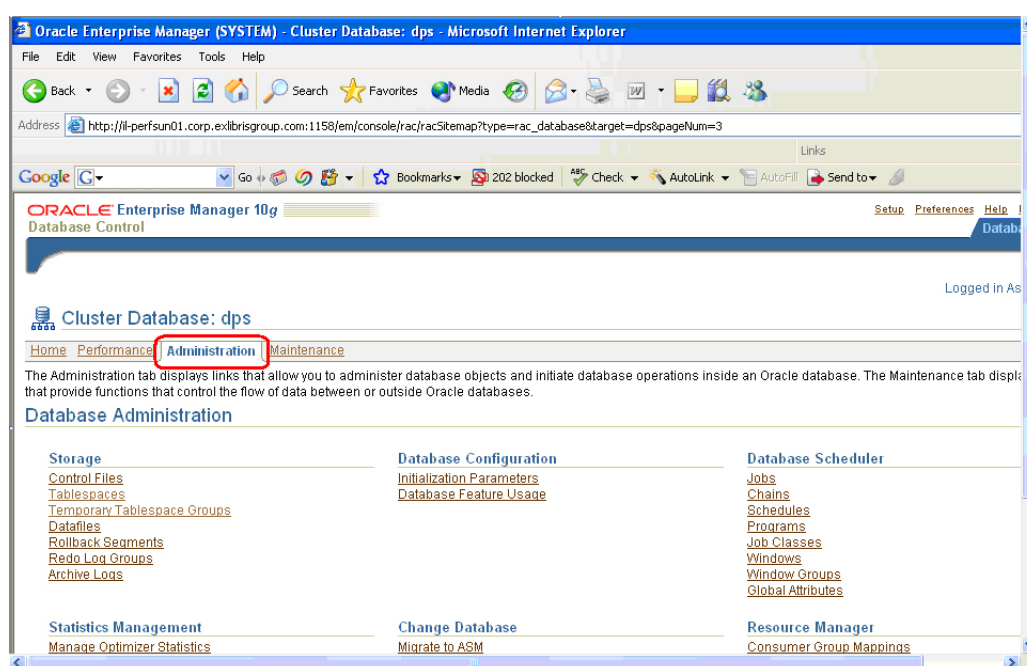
Oracle Enterprise Manager (SYSTEM) - Cluster Database: dps - Microsoft Internet Explorer

File Edit View Favorites Tools Help

Back Search Favorites Media

Address http://il-perfsun01.corp.exlibrisgroup.com:1158/em/console/rac/racSitemap?type=rac_database&target=dps&pageNum=3

Links

Google G Go Bookmarks 202 blocked Check AutoLink AutoFill Send to

ORACLE Enterprise Manager 10g
Database Control

Setup Preferences Help

Datab

Logged in As

Cluster Database: dps

Home Performance Administration Maintenance

The Administration tab displays links that allow you to administer database objects and initiate database operations inside an Oracle database. The Maintenance tab displa that provide functions that control the flow of data between or outside Oracle databases.

Database Administration

Storage
Control Files
Tablespaces
Temporary Tablespace Groups
Datafiles
Rollback Segments
Redo Log Groups
Archive Logs

Database Configuration
Initialization Parameters
Database Feature Usage

Database Scheduler
Jobs
Chains
Schedules
Programs
Job Classes
Windows
Window Groups
Global Attributes

Statistics Management
Manage Optimizer Statistics

Change Database
Migrate to ASM

Resource Manager
Consumer Group Mappings